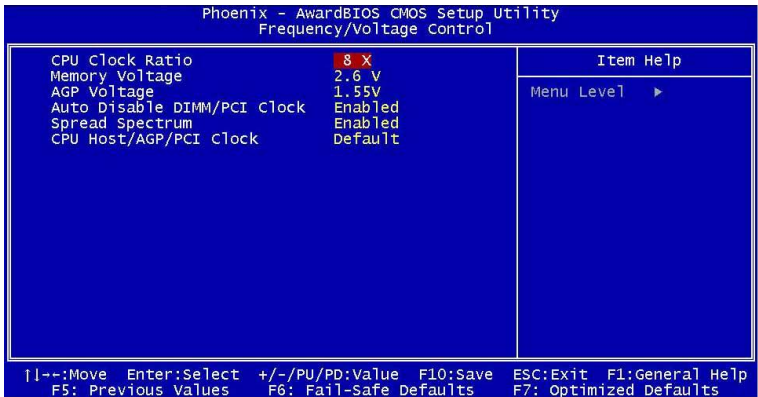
Phoenix - AwardBIOS CMOS Setup Utility
Frequency/Voltage Control

| | |
|---|---|
| CPU Clock Ratio | 8 X |
| Memory Voltage | 2.6 V |
| AGP Voltage | 1.55V |
| Auto Disable DIMM/PCI Clock | Enabled |
| Spread Spectrum | Enabled |
| CPU Host/AGP/PCI Clock | Default |

Item Help

Menu Level ►

↑↓→←:Move Enter:Select +/-/PU/PD:Value F10:Save ESC:Exit F1:General Help
F5: Previous Values F6: Fail-Safe Defaults F7: Optimized Defaults